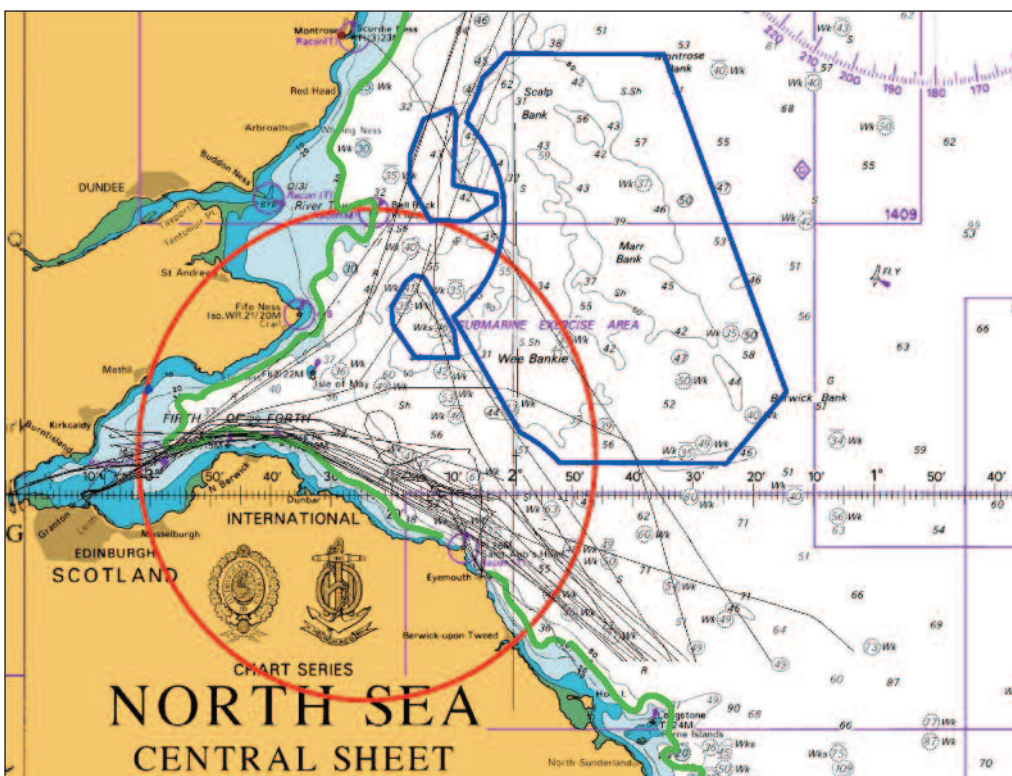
Montrose
Scurdie Ness
Racon(T)
Red Head
Arbroath
Whiting Ness
Buddon Ness
DUNDEE
River Tay
Bell Rock
St Andrews
Fife Ness
Iso.WR.21/20M
Crail
Methil
Isle of May
Kirkcaldy
Burntisland
FIRTH OF FORTH
N Berwick
Dunbar
Granton
Leith
Musselburgh
EDINBURGH
SCOTLAND
INTERNATIONAL
CHART SERIES
NORTH SEA
CENTRAL SHEET
Eyemouth
St Abb's Head
Berwick-upon-Tweed
Holy I
Longstone
Farne Islands
North Sunderland
Scalp Bank
Montrose Bank
Marr Bank
SUBMARINE EXERCISE AREA
Wee Bankie
Berwick Bank
1409
FLY
S.Sh
Sh
Wk
2°
1°
50'
40'
30'
20'
10'